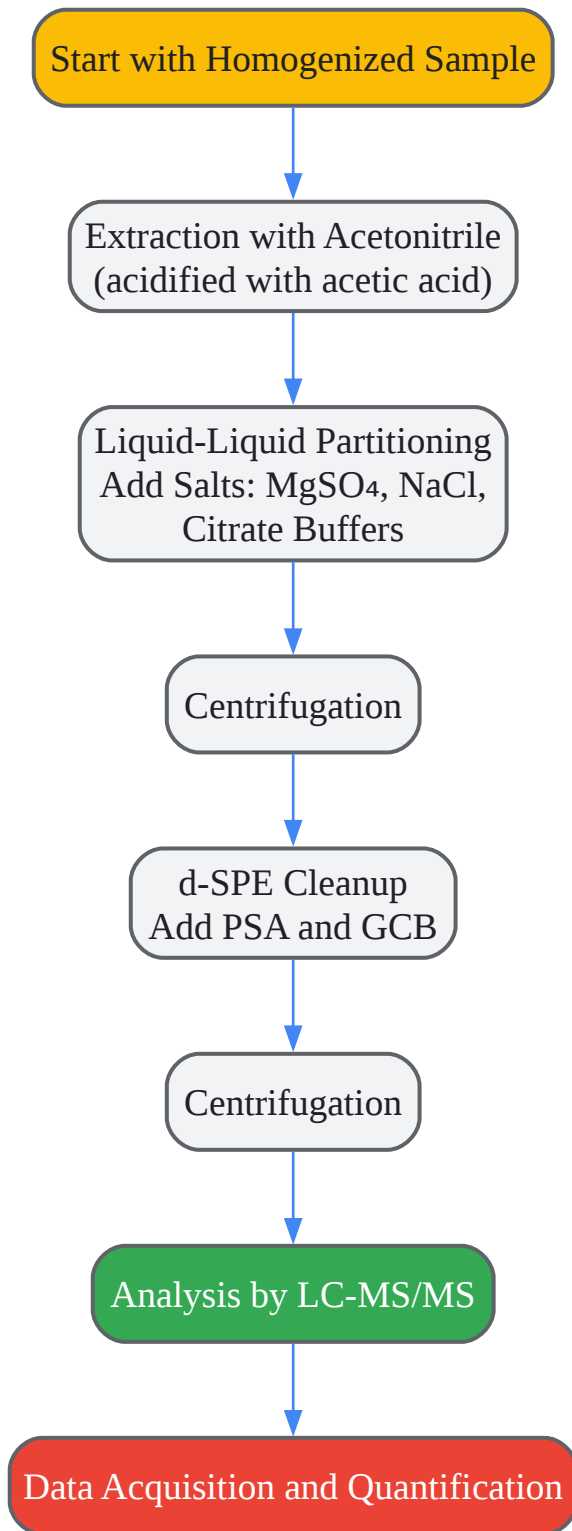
Start with Homogenized Sample

Extraction with Acetonitrile (acidified with acetic acid)

Liquid-Liquid Partitioning Add Salts: $MgSO_4$, NaCl, Citrate Buffers

Centrifugation

d-SPE Cleanup Add PSA and GCB

Centrifugation

Analysis by LC-MS/MS

Data Acquisition and Quantification